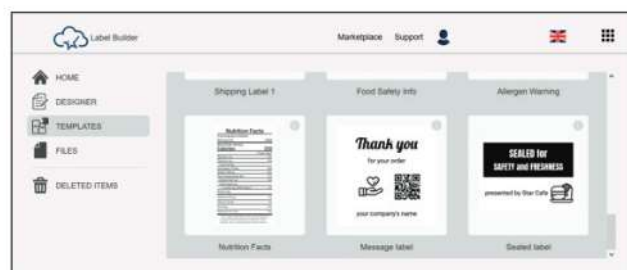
Label Builder

Marketplace Support

HOME
DESIGNER
TEMPLATES
FILES
DELETED ITEMS

Shipping Label 1
Food Safety Info
Allergen Warning

Nutrition Facts
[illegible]

Thank you
for your order
your company's name

SEALED for
SAFETY and FRESHNESS
presented by Star Cafe

Nutrition Facts
Message label
Sealed label